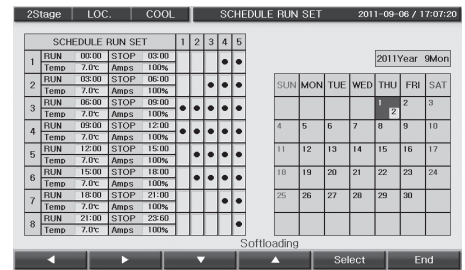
2Stage | LOC. | COOL | SCHEDULE RUN SET | 2011-09-06 / 17:07:20

| | SCHEDULE RUN SET | | | | 1 | 2 | 3 | 4 | 5 |
|---|---|---|---|---|---|---|---|---|---|
| 1 | RUN | 00:00 | STOP | 03:00 | | | | ● | ● |
| | Temp | 7.0℃ | Amps | 100% | | | | | |
| 2 | RUN | 03:00 | STOP | 06:00 | | | ● | ● | ● |
| | Temp | 7.0℃ | Amps | 100% | | | | | |
| 3 | RUN | 06:00 | STOP | 09:00 | ● | ● | ● | ● | ● |
| | Temp | 7.0℃ | Amps | 100% | | | | | |
| 4 | RUN | 09:00 | STOP | 12:00 | ● | ● | ● | ● | ● |
| | Temp | 7.0℃ | Amps | 100% | | | | | |
| 5 | RUN | 12:00 | STOP | 15:00 | | ● | ● | ● | ● |
| | Temp | 7.0℃ | Amps | 100% | | | | | |
| 6 | RUN | 15:00 | STOP | 18:00 | | ● | ● | ● | ● |
| | Temp | 7.0℃ | Amps | 100% | | | | | |
| 7 | RUN | 18:00 | STOP | 21:00 | | | | ● | ● |
| | Temp | 7.0℃ | Amps | 100% | | | | | |
| 8 | RUN | 21:00 | STOP | 23:60 | | | | | ● |
| | Temp | 7.0℃ | Amps | 100% | | | | | |

2011Year 9Mon

| SUN | MON | TUE | WED | THU | FRI | SAT |
|---|---|---|---|---|---|---|
| | | | | 1 2 | 2 | 3 |
| 4 | 5 | 6 | 7 | 8 | 9 | 10 |
| 11 | 12 | 13 | 14 | 15 | 16 | 17 |
| 18 | 19 | 20 | 21 | 22 | 23 | 24 |
| 25 | 26 | 27 | 28 | 29 | 30 | |

Softloading

◄ | ► | ▼ | ▲ | Select | End